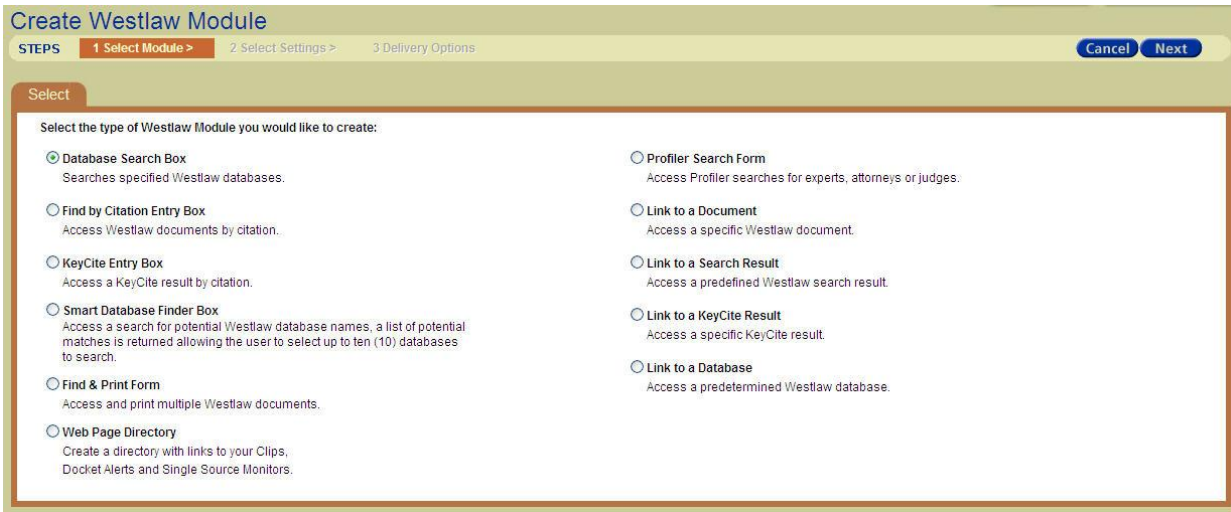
Create Westlaw Module

STEPS 1 Select Module > 2 Select Settings > 3 Delivery Options

Cancel Next

Select

Select the type of Westlaw Module you would like to create:

Database Search Box
Searches specified Westlaw databases.

Find by Citation Entry Box
Access Westlaw documents by citation.

KeyCite Entry Box
Access a KeyCite result by citation.

Smart Database Finder Box
Access a search for potential Westlaw database names, a list of potential matches is returned allowing the user to select up to ten (10) databases to search.

Find & Print Form
Access and print multiple Westlaw documents.

Web Page Directory
Create a directory with links to your Clips, Docket Alerts and Single Source Monitors.

Profiler Search Form
Access Profiler searches for experts, attorneys or judges.

Link to a Document
Access a specific Westlaw document.

Link to a Search Result
Access a predefined Westlaw search result.

Link to a KeyCite Result
Access a specific KeyCite result.

Link to a Database
Access a predetermined Westlaw database.